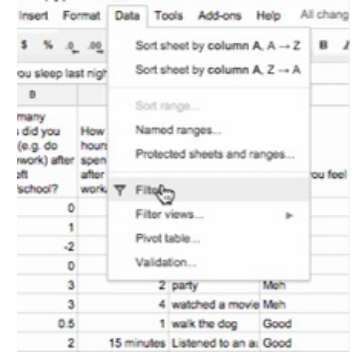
Insert Format Data Tools Add-ons Help All chang

$ % .0 .00

Sort sheet by column A, A → Z

Sort sheet by column A, Z → A

Sort range...

Named ranges...

Protected sheets and ranges...

Filter

Filter views...

Pivot table...

Validation...

ou sleep last nig

B

many
did you
(e.g. do
work) after
school?

How
hours
spen
after
work

ou feel

0
1
-2
0
3
3
0.5
2

2 party Meh
4 watched a movie Meh
1 walk the dog Good
15 minutes Listened to an a Good